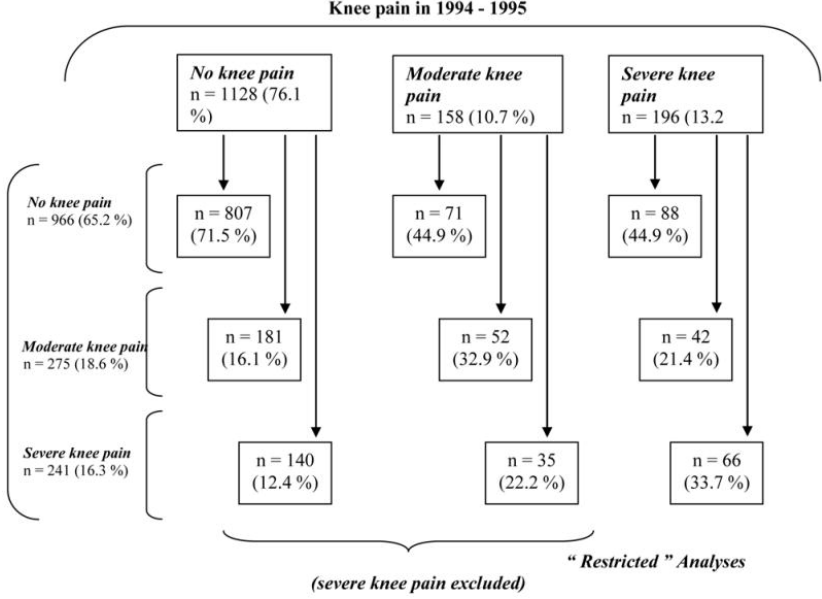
Knee pain in 1994 - 1995

*No knee pain*
n = 1128 (76.1 %)

*Moderate knee pain*
n = 158 (10.7 %)

*Severe knee pain*
n = 196 (13.2

*No knee pain*
n = 966 (65.2 %)

n = 807 (71.5 %)

n = 71 (44.9 %)

n = 88 (44.9 %)

*Moderate knee pain*
n = 275 (18.6 %)

n = 181 (16.1 %)

n = 52 (32.9 %)

n = 42 (21.4 %)

*Severe knee pain*
n = 241 (16.3 %)

n = 140 (12.4 %)

n = 35 (22.2 %)

n = 66 (33.7 %)

*" Restricted " Analyses*

*(severe knee pain excluded)*